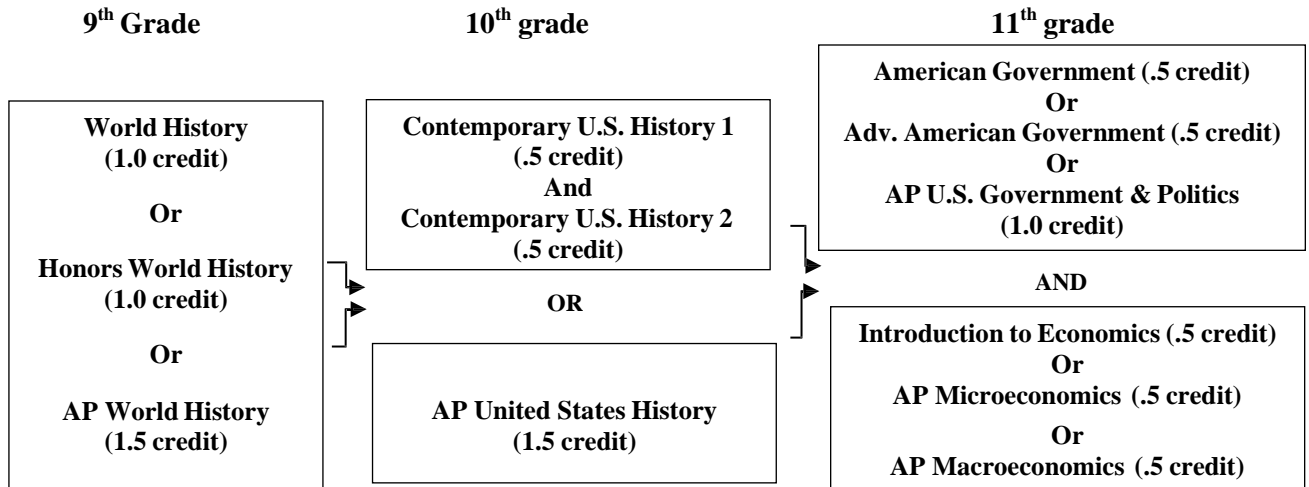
$9^{th}$ Grade

World History (1.0 credit)

Or

Honors World History (1.0 credit)

Or

AP World History (1.5 credit)

$10^{th}$ grade

Contemporary U.S. History 1 (.5 credit)
And
Contemporary U.S. History 2 (.5 credit)

OR

AP United States History (1.5 credit)

$11^{th}$ grade

American Government (.5 credit)
Or
Adv. American Government (.5 credit)
Or
AP U.S. Government & Politics (1.0 credit)

AND

Introduction to Economics (.5 credit)
Or
AP Microeconomics (.5 credit)
Or
AP Macroeconomics (.5 credit)